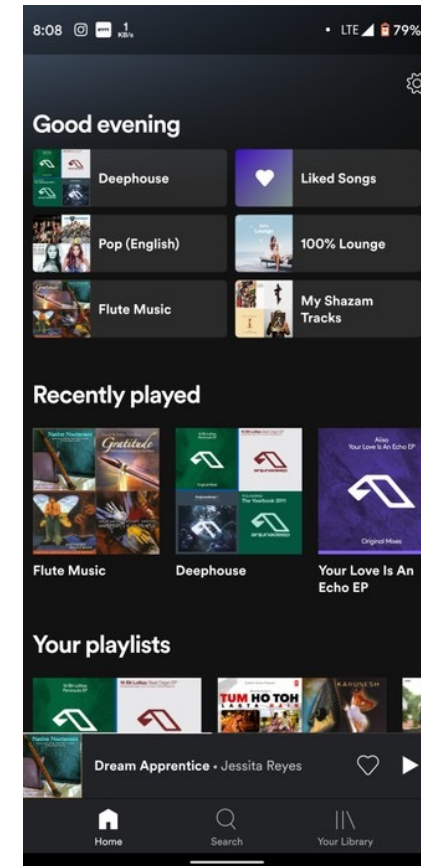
8:08 1 KB/s LTE 79%

Good evening

Deephouse

Liked Songs

Pop (English)

100% Lounge

Flute Music

My Shazam Tracks

Recently played

Gratitude

Also
Your Love Is An Echo EP

Original Mixes

Flute Music

Deephouse

Your Love Is An Echo EP

Your playlists

TUM HO TOH

Dream Apprentice • Jessita Reyes

Home

Search

Your Library